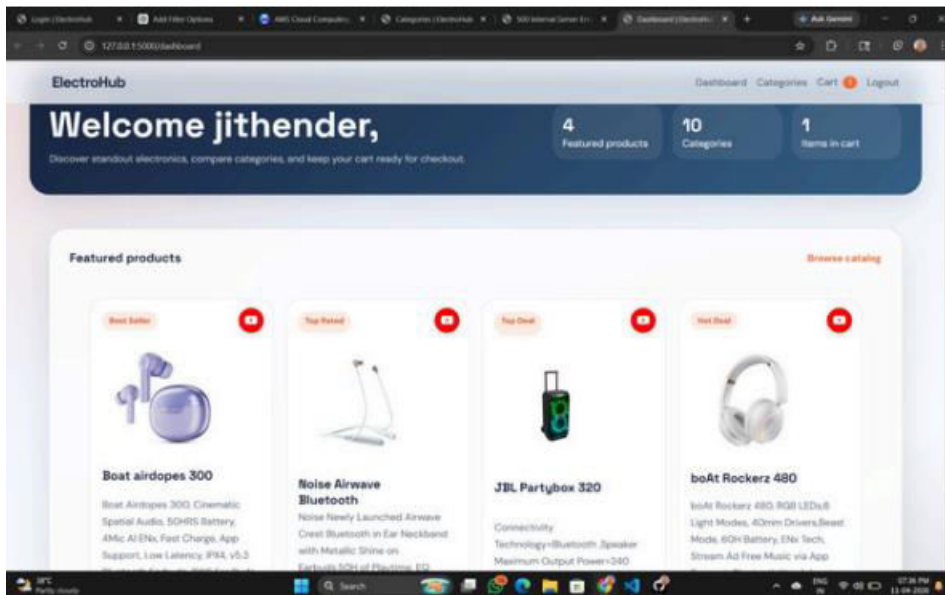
Login | ElectroHub
Add Filter Options
AWS Cloud Computing
Categories | ElectroHub
500 Internal Server Error
Dashboard | ElectroHub
Ask Gemini
127.0.0.1:5000/dashboard

ElectroHub
Dashboard Categories Cart 1 Logout

Welcome jithender,
Discover standout electronics, compare categories, and keep your cart ready for checkout.

4
Featured products

10
Categories

1
Items in cart

Featured products
Browse catalog

Best Seller
Boat airdopes 300
Boat Airdopes 300, Cinematic Spatial Audio, 50HRS Battery, 4Mic AI ENx, Fast Charge, App Support, Low Latency, IPX4, v5.3

Top Rated
Noise Airwave Bluetooth
Noise Newly Launched Airwave Crest Bluetooth in Ear Neckband with Metallic Shine on Earbuds 50H of Playtime, EQ

Top Deal
JBL Partybox 320
Connectivity Technology=Bluetooth ,Speaker Maximum Output Power=240

Hot Deal
boAt Rockerz 480
boAt Rockerz 480, RGB LEDs,6 Light Modes, 40mm Drivers,Beast Mode, 60H Battery, ENx Tech, Stream Ad Free Music via App

28°C
Partly cloudy
Search
ENG IN
07:36 PM
11-04-2026